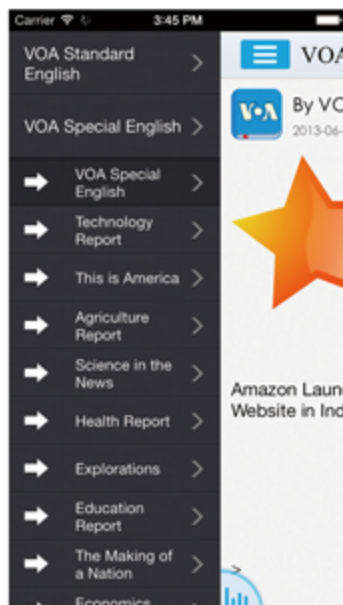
Carrier 3:45 PM

VOA Standard English

VOA Special English

VOA Special English

Technology Report

This is America

Agriculture Report

Science in the News

Health Report

Explorations

Education Report

The Making of a Nation

Economics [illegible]

VOA

VOA

By VO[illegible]

2013-06-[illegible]

Amazon Launc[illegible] Website in Ind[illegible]